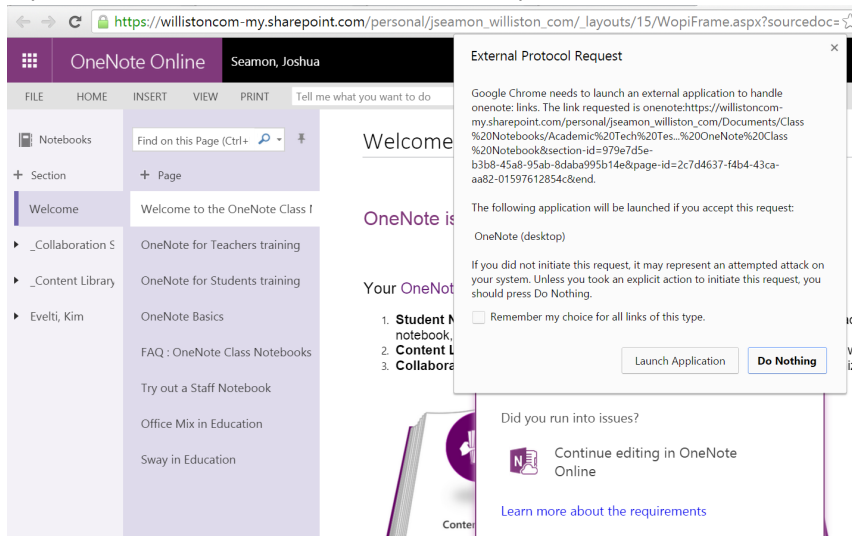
https://willistoncom-my.sharepoint.com/personal/jseamon_williston_com/_layouts/15/WopiFrame.aspx?sourcedoc=

OneNote Online

Seamon, Joshua

FILE HOME INSERT VIEW PRINT Tell me what you want to do

Notebooks

Find on this Page (Ctrl+

+ Section

+ Page

Welcome

Welcome to the OneNote Class I

_Collaboration S

OneNote for Teachers training

_Content Library

OneNote for Students training

Evelti, Kim

OneNote Basics

FAQ : OneNote Class Notebooks

Try out a Staff Notebook

Office Mix in Education

Sway in Education

Welcome

OneNote is

Your OneNot

1. Student N notebook,
2. Content L
3. Collabora

Conten

External Protocol Request

Google Chrome needs to launch an external application to handle onenote: links. The link requested is onenote:https://willistoncom-my.sharepoint.com/personal/jseamon_williston_com/Documents/Class%20Notebooks/Academic%20Tech%20Tes...%20OneNote%20Class%20Notebook&section-id=979e7d5e-b3b8-45a8-95ab-8daba995b14e&page-id=2c7d4637-f4b4-43ca-aa82-01597612854c&end.

The following application will be launched if you accept this request:

OneNote (desktop)

If you did not initiate this request, it may represent an attempted attack on your system. Unless you took an explicit action to initiate this request, you should press Do Nothing.

Remember my choice for all links of this type.

Launch Application

Do Nothing

Did you run into issues?

Continue editing in OneNote Online

Learn more about the requirements